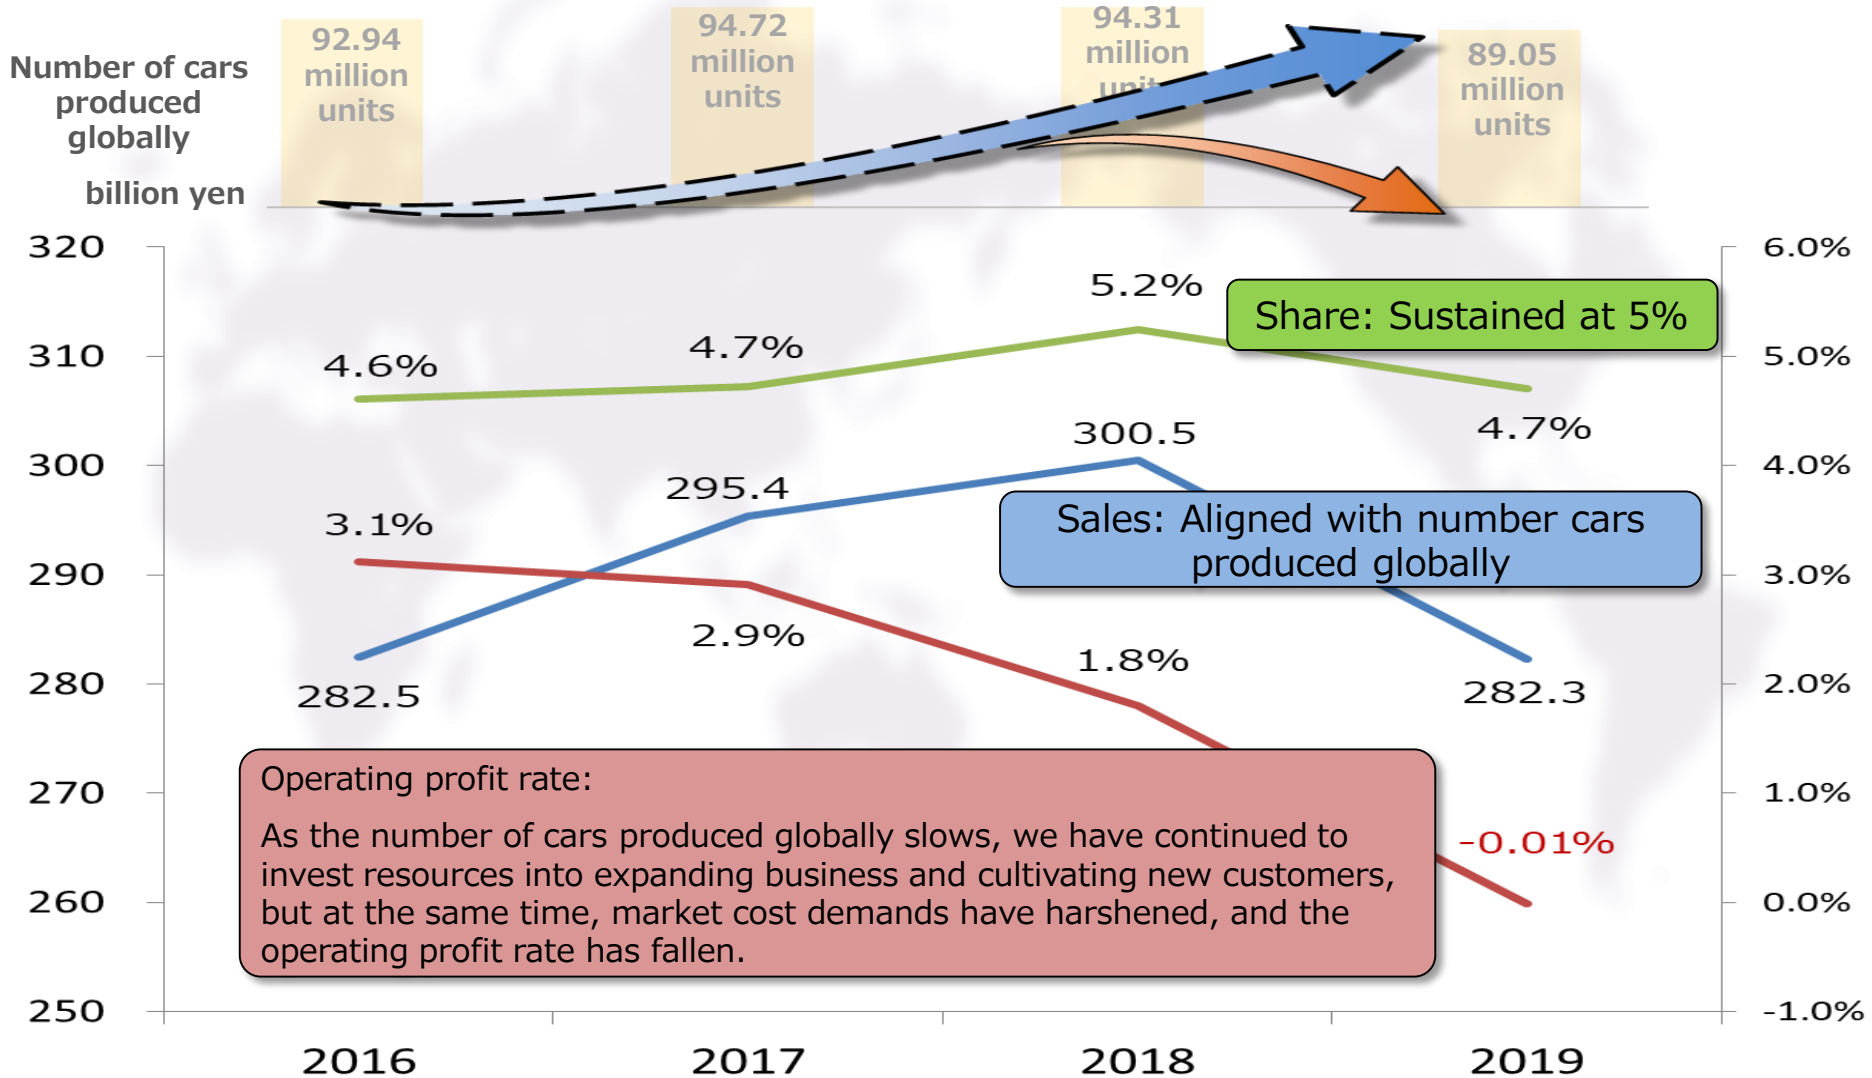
Number of cars produced globally

92.94 million units

94.72 million units

94.31 million unit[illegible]

89.05 million units

billion yen

320
310
300
290
280
270
260
250

6.0%
5.0%
4.0%
3.0%
2.0%
1.0%
0.0%
-1.0%

4.6%
4.7%
5.2%
4.7%

Share: Sustained at 5%

300.5
295.4
282.5
282.3

Sales: Aligned with number cars produced globally

3.1%
2.9%
1.8%
-0.01%

Operating profit rate:

As the number of cars produced globally slows, we have continued to invest resources into expanding business and cultivating new customers, but at the same time, market cost demands have harshened, and the operating profit rate has fallen.

2016
2017
2018
2019